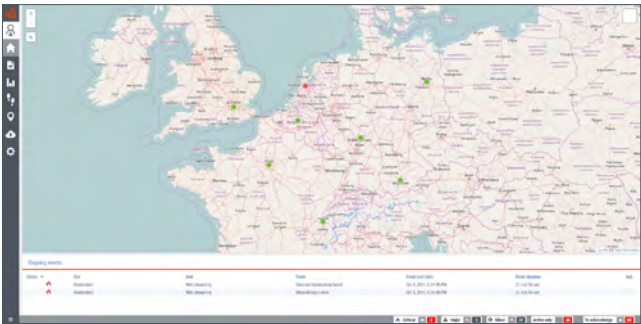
Ongoing events

| Status | Site | Unit | Event | Event start date | Event duration | Ack |
|---|---|---|---|---|---|---|
| | Amsterdam | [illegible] | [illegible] | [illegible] | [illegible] | |
| | Amsterdam | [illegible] | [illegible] | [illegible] | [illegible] | |

Critical | Major | Minor | Active only | To acknowledge